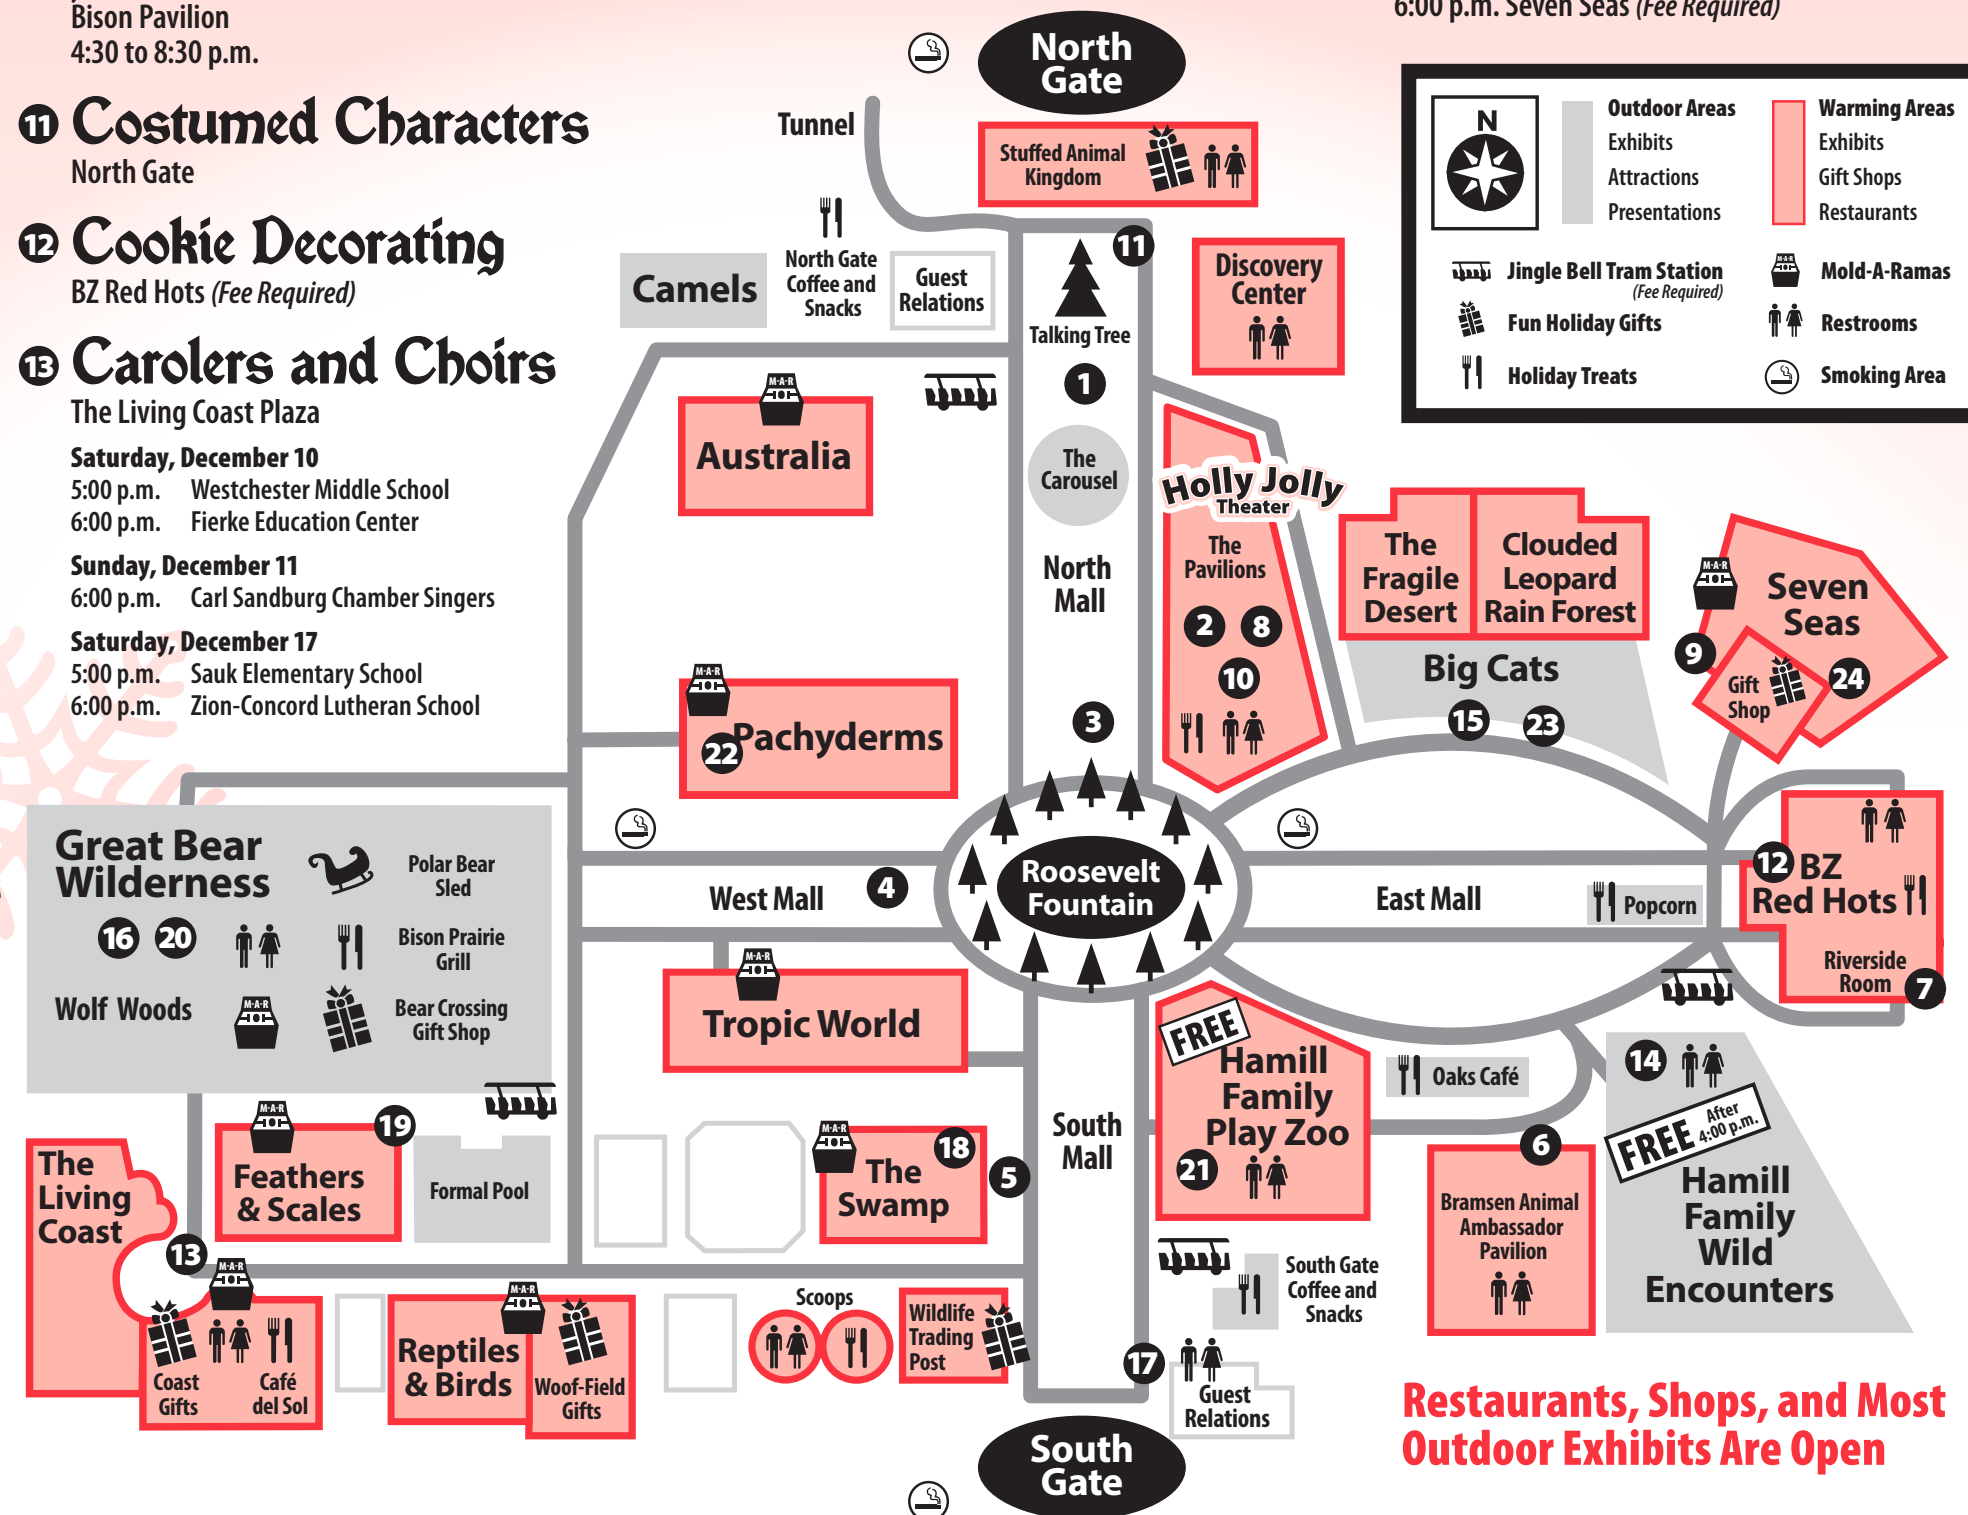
Bison Pavilion
4:30 to 8:30 p.m.

11 Costumed Characters
North Gate

12 Cookie Decorating
BZ Red Hots (Fee Required)

13 Carolers and Choirs
The Living Coast Plaza

Saturday, December 10
5:00 p.m. Westchester Middle School
6:00 p.m. Fierke Education Center

Sunday, December 11
6:00 p.m. Carl Sandburg Chamber Singers

Saturday, December 17
5:00 p.m. Sauk Elementary School
6:00 p.m. Zion-Concord Lutheran School

6:00 p.m. Seven Seas (Fee Required)

N

| Outdoor Areas | Warming Areas |
|---|---|
| Exhibits | Exhibits |
| Attractions | Gift Shops |
| Presentations | Restaurants |

Jingle Bell Tram Station (Fee Required)
Mold-A-Ramas
Fun Holiday Gifts
Restrooms
Holiday Treats
Smoking Area

North Gate
Tunnel
Stuffed Animal Kingdom
11
Camels
North Gate Coffee and Snacks
Guest Relations
Talking Tree
1
Discovery Center
Australia
The Carousel
Holly Jolly Theater
The Pavilions
2 8
10
North Mall
The Fragile Desert
Clouded Leopard Rain Forest
Big Cats
15 23
Seven Seas
9
Gift Shop
24
Pachyderms
22
3
Great Bear Wilderness
Polar Bear Sled
16 20
Bison Prairie Grill
Wolf Woods
Bear Crossing Gift Shop
West Mall
4
Roosevelt Fountain
East Mall
Popcorn
12 BZ Red Hots
Riverside Room
7
Tropic World
FREE
Hamill Family Play Zoo
21
Oaks Café
14
FREE After 4:00 p.m.
Hamill Family Wild Encounters
The Living Coast
13
Feathers & Scales
19
Formal Pool
The Swamp
18
5
South Mall
6
Bramsen Animal Ambassador Pavilion
South Gate Coffee and Snacks
Coast Gifts
Café del Sol
Reptiles & Birds
Woof-Field Gifts
Scoops
Wildlife Trading Post
17
Guest Relations
South Gate

Restaurants, Shops, and Most Outdoor Exhibits Are Open